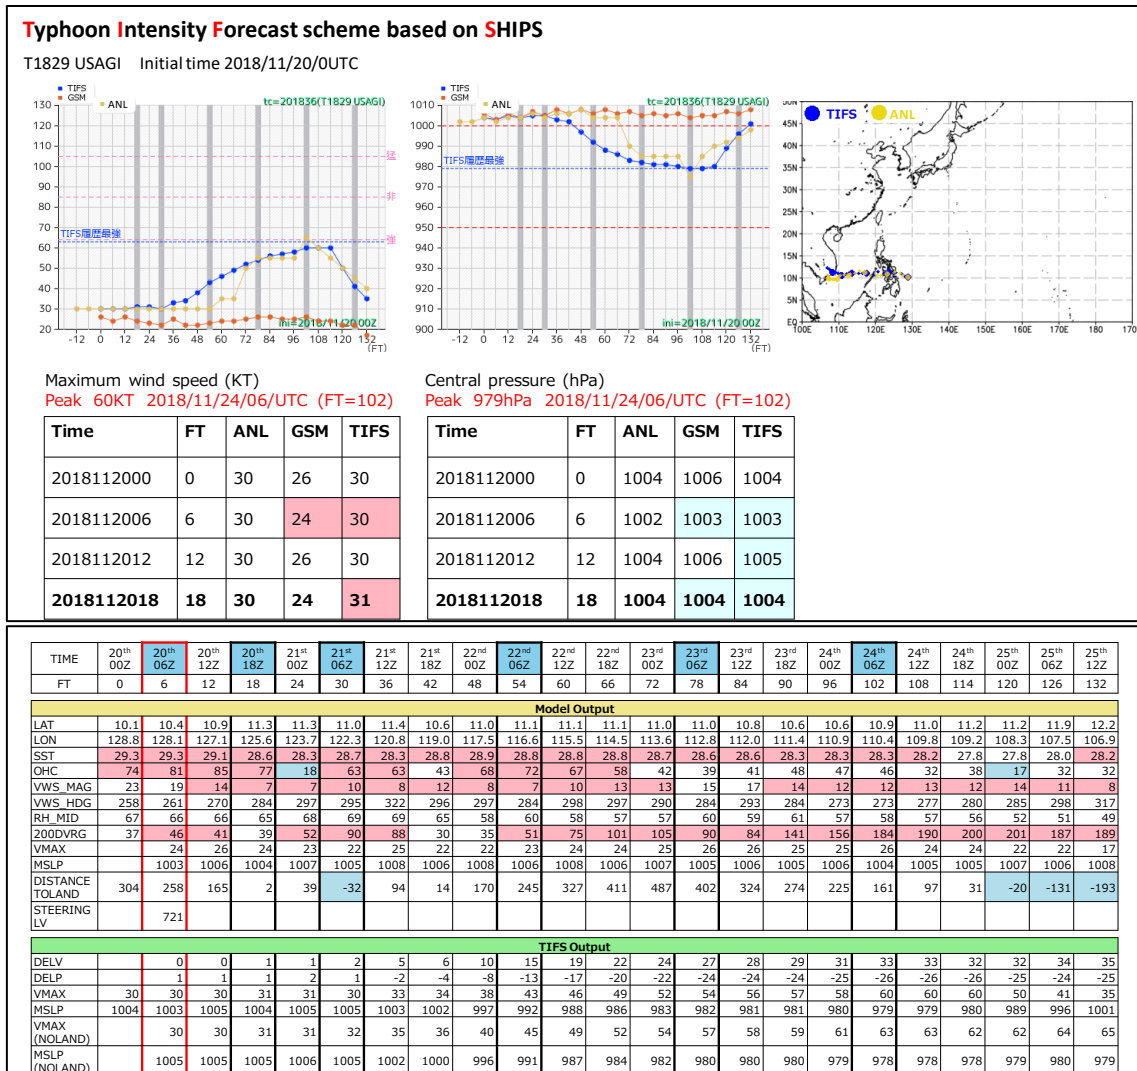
Typhoon Intensity Forecast scheme based on SHIPS

T1829 USAGI Initial time 2018/11/20/0UTC

TIFS
GSM
ANL
tc=201836(T1829 USAGI)
130 120 110 100 90 80 70 60 50 40 30 20
猛
非
強
TIFS履歴最強
ini=2018/11/20 00Z
-12 0 12 24 36 48 60 72 84 96 108 120 132 (FT)

TIFS
GSM
ANL
tc=201836(T1829 USAGI)
1010 1000 990 980 970 960 950 940 930 920 910 900
TIFS履歴最強
ini=2018/11/20 00Z
-12 0 12 24 36 48 60 72 84 96 108 120 132 (FT)

TIFS ANL
50N 45N 40N 35N 30N 25N 20N 15N 10N 5N EQ
100E 110E 120E 130E 140E 150E 160E 170E 180 170

Maximum wind speed (KT)
Peak 60KT 2018/11/24/06/UTC (FT=102)

| Time | FT | ANL | GSM | TIFS |
|---|---|---|---|---|
| 2018112000 | 0 | 30 | 26 | 30 |
| 2018112006 | 6 | 30 | 24 | 30 |
| 2018112012 | 12 | 30 | 26 | 30 |
| 2018112018 | 18 | 30 | 24 | 31 |

Central pressure (hPa)
Peak 979hPa 2018/11/24/06/UTC (FT=102)

| Time | FT | ANL | GSM | TIFS |
|---|---|---|---|---|
| 2018112000 | 0 | 1004 | 1006 | 1004 |
| 2018112006 | 6 | 1002 | 1003 | 1003 |
| 2018112012 | 12 | 1004 | 1006 | 1005 |
| 2018112018 | 18 | 1004 | 1004 | 1004 |

| TIME | 20th 00Z | 20th 06Z | 20th 12Z | 20th 18Z | 21st 00Z | 21st 06Z | 21st 12Z | 21st 18Z | 22nd 00Z | 22nd 06Z | 22nd 12Z | 22nd 18Z | 23rd 00Z | 23rd 06Z | 23rd 12Z | 23rd 18Z | 24th 00Z | 24th 06Z | 24th 12Z | 24th 18Z | 25th 00Z | 25th 06Z | 25th 12Z |
|---|---|---|---|---|---|---|---|---|---|---|---|---|---|---|---|---|---|---|---|---|---|---|---|
| FT | 0 | 6 | 12 | 18 | 24 | 30 | 36 | 42 | 48 | 54 | 60 | 66 | 72 | 78 | 84 | 90 | 96 | 102 | 108 | 114 | 120 | 126 | 132 |
| Model Output | | | | | | | | | | | | | | | | | | | | | | | |
| LAT | 10.1 | 10.4 | 10.9 | 11.3 | 11.3 | 11.0 | 11.4 | 10.6 | 11.0 | 11.1 | 11.1 | 11.1 | 11.0 | 11.0 | 10.8 | 10.6 | 10.6 | 10.9 | 11.0 | 11.2 | 11.2 | 11.9 | 12.2 |
| LON | 128.8 | 128.1 | 127.1 | 125.6 | 123.7 | 122.3 | 120.8 | 119.0 | 117.5 | 116.6 | 115.5 | 114.5 | 113.6 | 112.8 | 112.0 | 111.4 | 110.9 | 110.4 | 109.8 | 109.2 | 108.3 | 107.5 | 106.9 |
| SST | 29.3 | 29.3 | 29.1 | 28.6 | 28.3 | 28.7 | 28.3 | 28.8 | 28.9 | 28.8 | 28.8 | 28.8 | 28.7 | 28.6 | 28.6 | 28.3 | 28.3 | 28.3 | 28.2 | 27.8 | 27.8 | 28.0 | 28.2 |
| OHC | 74 | 81 | 85 | 77 | 18 | 63 | 63 | 43 | 68 | 72 | 67 | 58 | 42 | 39 | 41 | 48 | 47 | 46 | 32 | 38 | 17 | 32 | 32 |
| VWS_MAG | 23 | 19 | 14 | 7 | 7 | 10 | 8 | 12 | 8 | 7 | 10 | 13 | 13 | 15 | 17 | 14 | 12 | 12 | 13 | 12 | 14 | 11 | 8 |
| VWS_HDG | 258 | 261 | 270 | 284 | 297 | 295 | 322 | 296 | 297 | 284 | 298 | 297 | 290 | 284 | 293 | 284 | 273 | 273 | 277 | 280 | 285 | 298 | 317 |
| RH_MID | 67 | 66 | 66 | 65 | 68 | 69 | 69 | 65 | 58 | 60 | 58 | 57 | 57 | 60 | 59 | 61 | 57 | 58 | 57 | 56 | 52 | 51 | 49 |
| 200DVRG | 37 | 46 | 41 | 39 | 52 | 90 | 88 | 30 | 35 | 51 | 75 | 101 | 105 | 90 | 84 | 141 | 156 | 184 | 190 | 200 | 201 | 187 | 189 |
| VMAX | | 24 | 26 | 24 | 23 | 22 | 25 | 22 | 22 | 23 | 24 | 24 | 25 | 26 | 26 | 25 | 25 | 26 | 24 | 24 | 22 | 22 | 17 |
| MSLP | | 1003 | 1006 | 1004 | 1007 | 1005 | 1008 | 1006 | 1008 | 1006 | 1008 | 1006 | 1007 | 1005 | 1006 | 1005 | 1006 | 1004 | 1006 | 1005 | 1007 | 1006 | 1008 |
| DISTANCE TOLAND | 304 | 258 | 165 | 2 | 39 | -32 | 94 | 14 | 170 | 245 | 327 | 411 | 487 | 402 | 324 | 274 | 225 | 161 | 97 | 31 | -20 | -131 | -193 |
| STEERING LV | | 721 | | | | | | | | | | | | | | | | | | | | | |
| TIFS Output | | | | | | | | | | | | | | | | | | | | | | | |
| DELV | | 0 | 0 | 1 | 1 | 2 | 5 | 6 | 10 | 15 | 19 | 22 | 24 | 27 | 28 | 29 | 31 | 33 | 33 | 32 | 32 | 34 | 35 |
| DELP | | 1 | 1 | 1 | 2 | 1 | -2 | -4 | -8 | -13 | -17 | -20 | -22 | -24 | -24 | -24 | -25 | -26 | -26 | -26 | -25 | -24 | -25 |
| VMAX | 30 | 30 | 30 | 31 | 31 | 30 | 33 | 34 | 38 | 43 | 46 | 49 | 52 | 54 | 56 | 57 | 58 | 60 | 60 | 60 | 50 | 41 | 35 |
| MSLP | 1004 | 1003 | 1005 | 1004 | 1005 | 1005 | 1003 | 1002 | 997 | 992 | 988 | 986 | 983 | 982 | 981 | 981 | 980 | 979 | 979 | 980 | 989 | 996 | 1001 |
| VMAX (NOLAND) | | 30 | 30 | 31 | 31 | 32 | 35 | 36 | 40 | 45 | 49 | 52 | 54 | 57 | 58 | 59 | 61 | 63 | 63 | 62 | 62 | 64 | 65 |
| MSLP (NOLAND) | | 1005 | 1005 | 1005 | 1006 | 1005 | 1002 | 1000 | 996 | 991 | 987 | 984 | 982 | 980 | 980 | 980 | 979 | 978 | 978 | 978 | 979 | 980 | 979 |